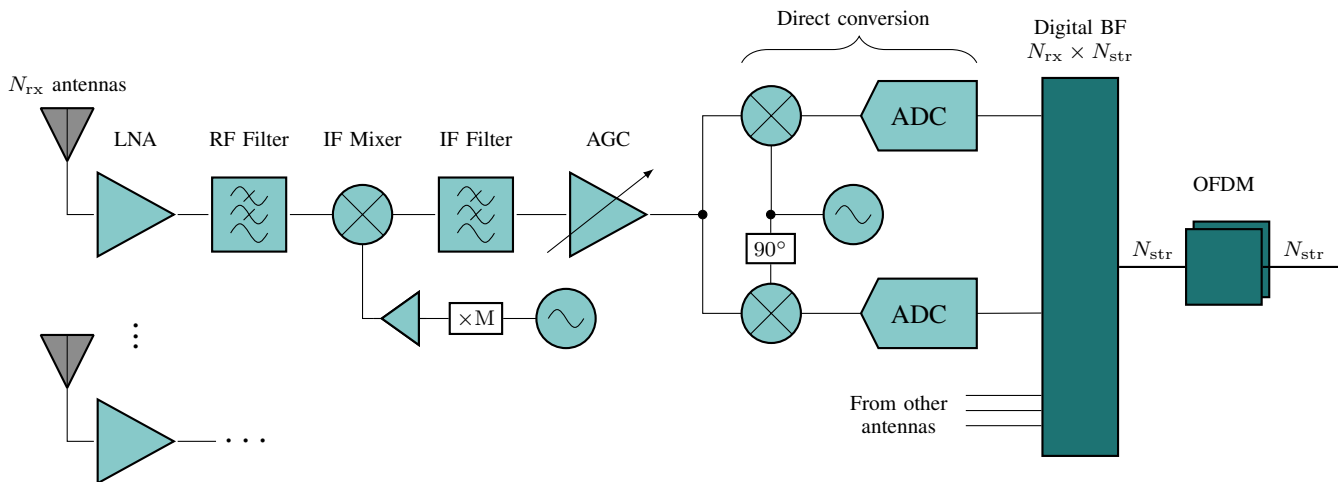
$N_{\text{rx}}$ antennas

LNA

RF Filter

IF Mixer

IF Filter

AGC

Direct conversion

ADC

90°

ADC

×M

Digital BF
$N_{\text{rx}} \times N_{\text{str}}$

OFDM

$N_{\text{str}}$

$N_{\text{str}}$

From other antennas